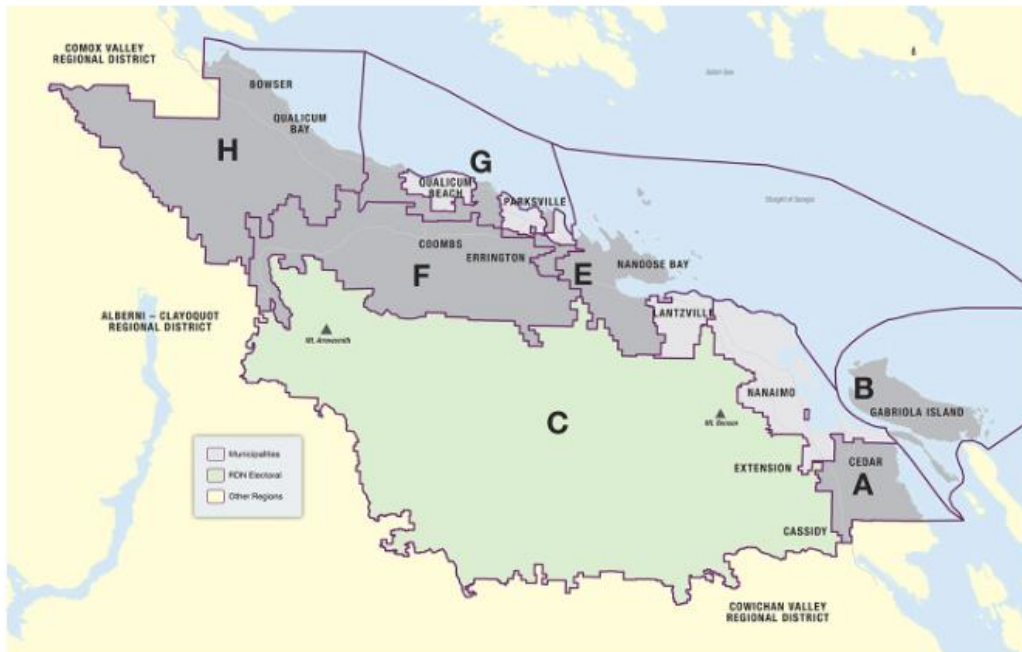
COMOX VALLEY REGIONAL DISTRICT

BOWSER

QUALICUM BAY

H

G

QUALICUM BEACH

PARKSVILLE

Strait of Georgia

COOMBS

ERRINGTON

F

E

NANOOSE BAY

ALBERNI – CLAYOQUOT REGIONAL DISTRICT

LANTZVILLE

Mt. Arrowsmith

NANAIMO

B

GABRIOLA ISLAND

C

Mt. Benson

Municipalities

RDN Electoral

Other Regions

EXTENSION

CEDAR

A

CASSIDY

COWICHAN VALLEY REGIONAL DISTRICT